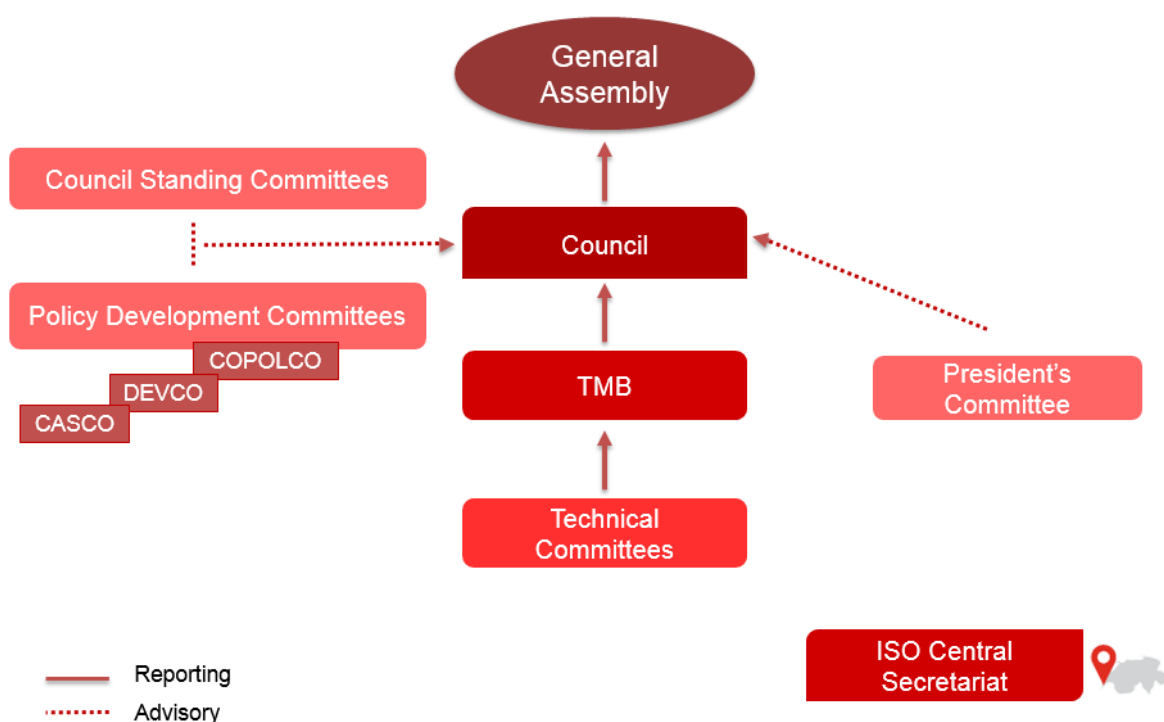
General Assembly

Council Standing Committees

Council

Policy Development Committees

COPOLCO

DEVCO

CASCO

TMB

President's Committee

Technical Committees

ISO Central Secretariat

Reporting

Advisory